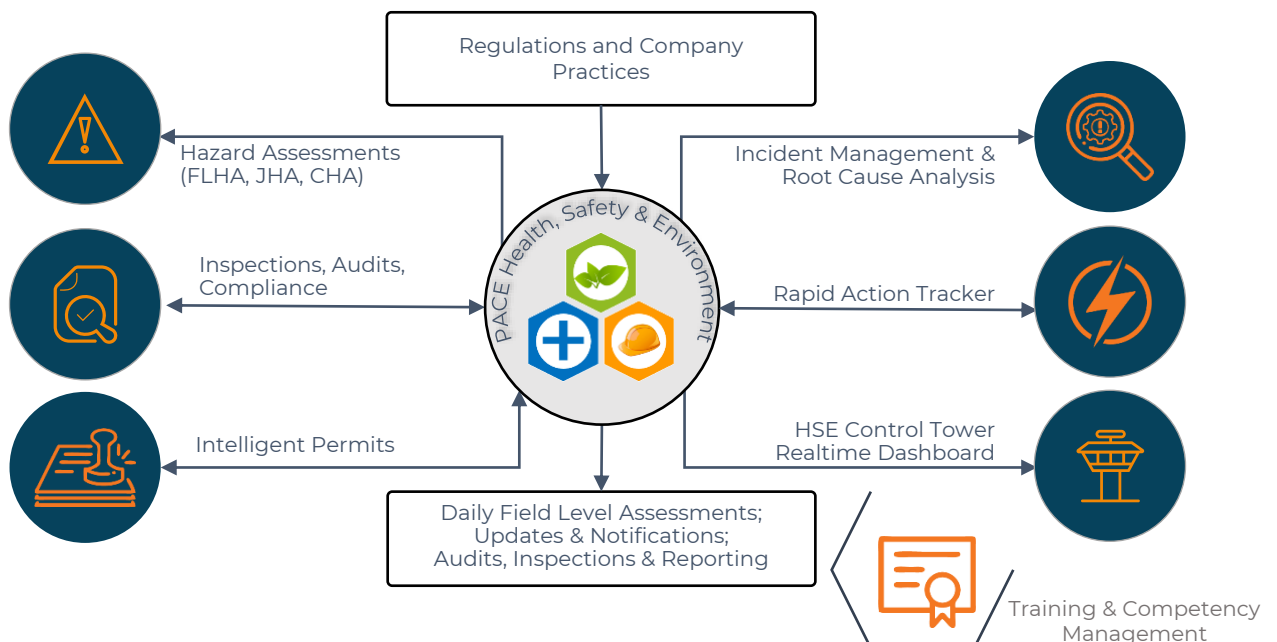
Regulations and Company Practices

Hazard Assessments (FLHA, JHA, CHA)

Inspections, Audits, Compliance

Intelligent Permits

PACE Health, Safety & Environment

Incident Management & Root Cause Analysis

Rapid Action Tracker

HSE Control Tower Realtime Dashboard

Daily Field Level Assessments; Updates & Notifications; Audits, Inspections & Reporting

Training & Competency Management